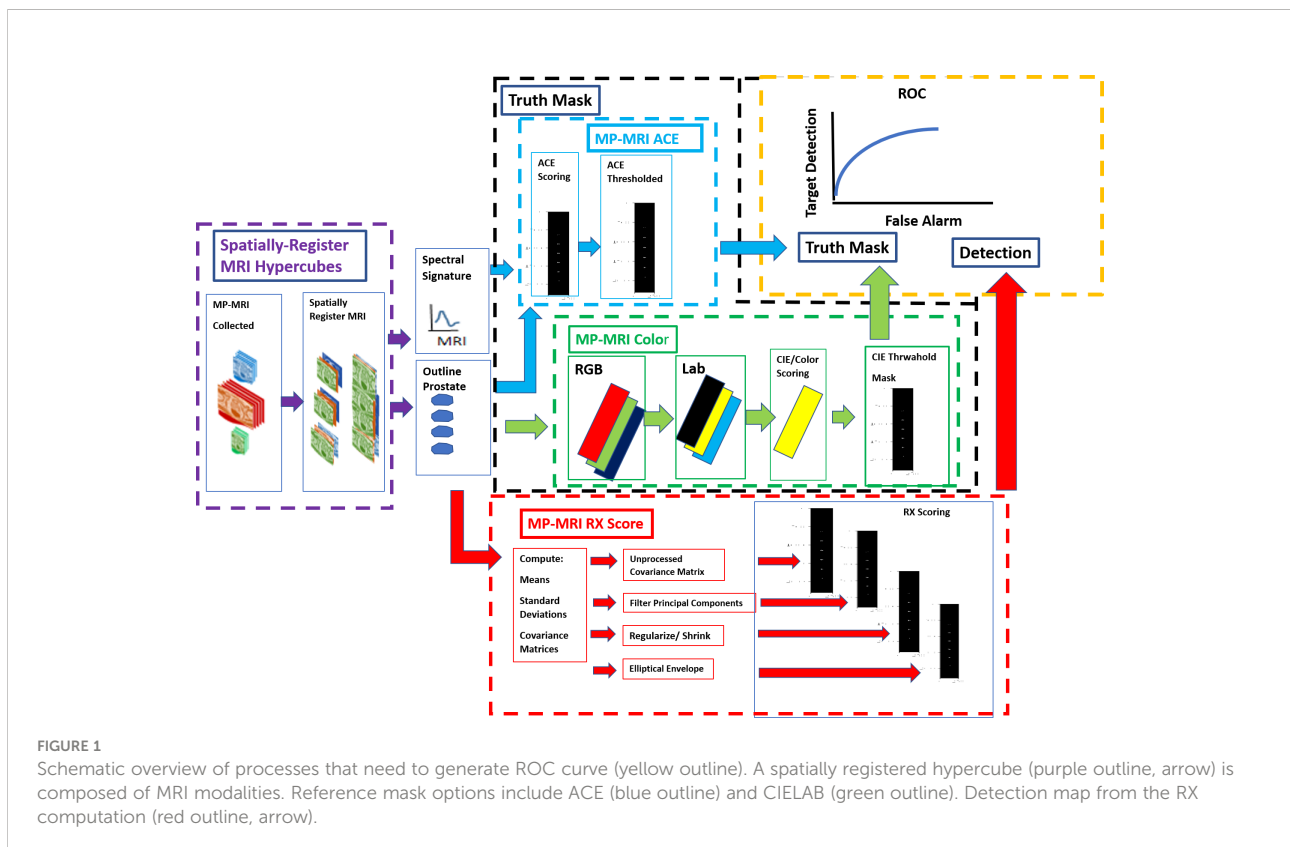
Truth Mask

MP-MRI ACE

ACE Scoring

ACE Thresholded

ROC

Target Detection

False Alarm

Truth Mask

Detection

Spatially-Register MRI Hypercubes

MP-MRI Collected

Spatially Register MRI

Spectral Signature

MRI

Outline Prostate

MP-MRI Color

RGB

Lab

CIE/Color Scoring

CIE Thrwahold Mask

MP-MRI RX Score

RX Scoring

Compute:

Means

Standard Deviations

Covariance Matrices

Unprocessed Covariance Matrix

Filter Principal Components

Regularize/ Shrink

Elliptical Envelope

FIGURE 1

Schematic overview of processes that need to generate ROC curve (yellow outline). A spatially registered hypercube (purple outline, arrow) is composed of MRI modalities. Reference mask options include ACE (blue outline) and CIELAB (green outline). Detection map from the RX computation (red outline, arrow).